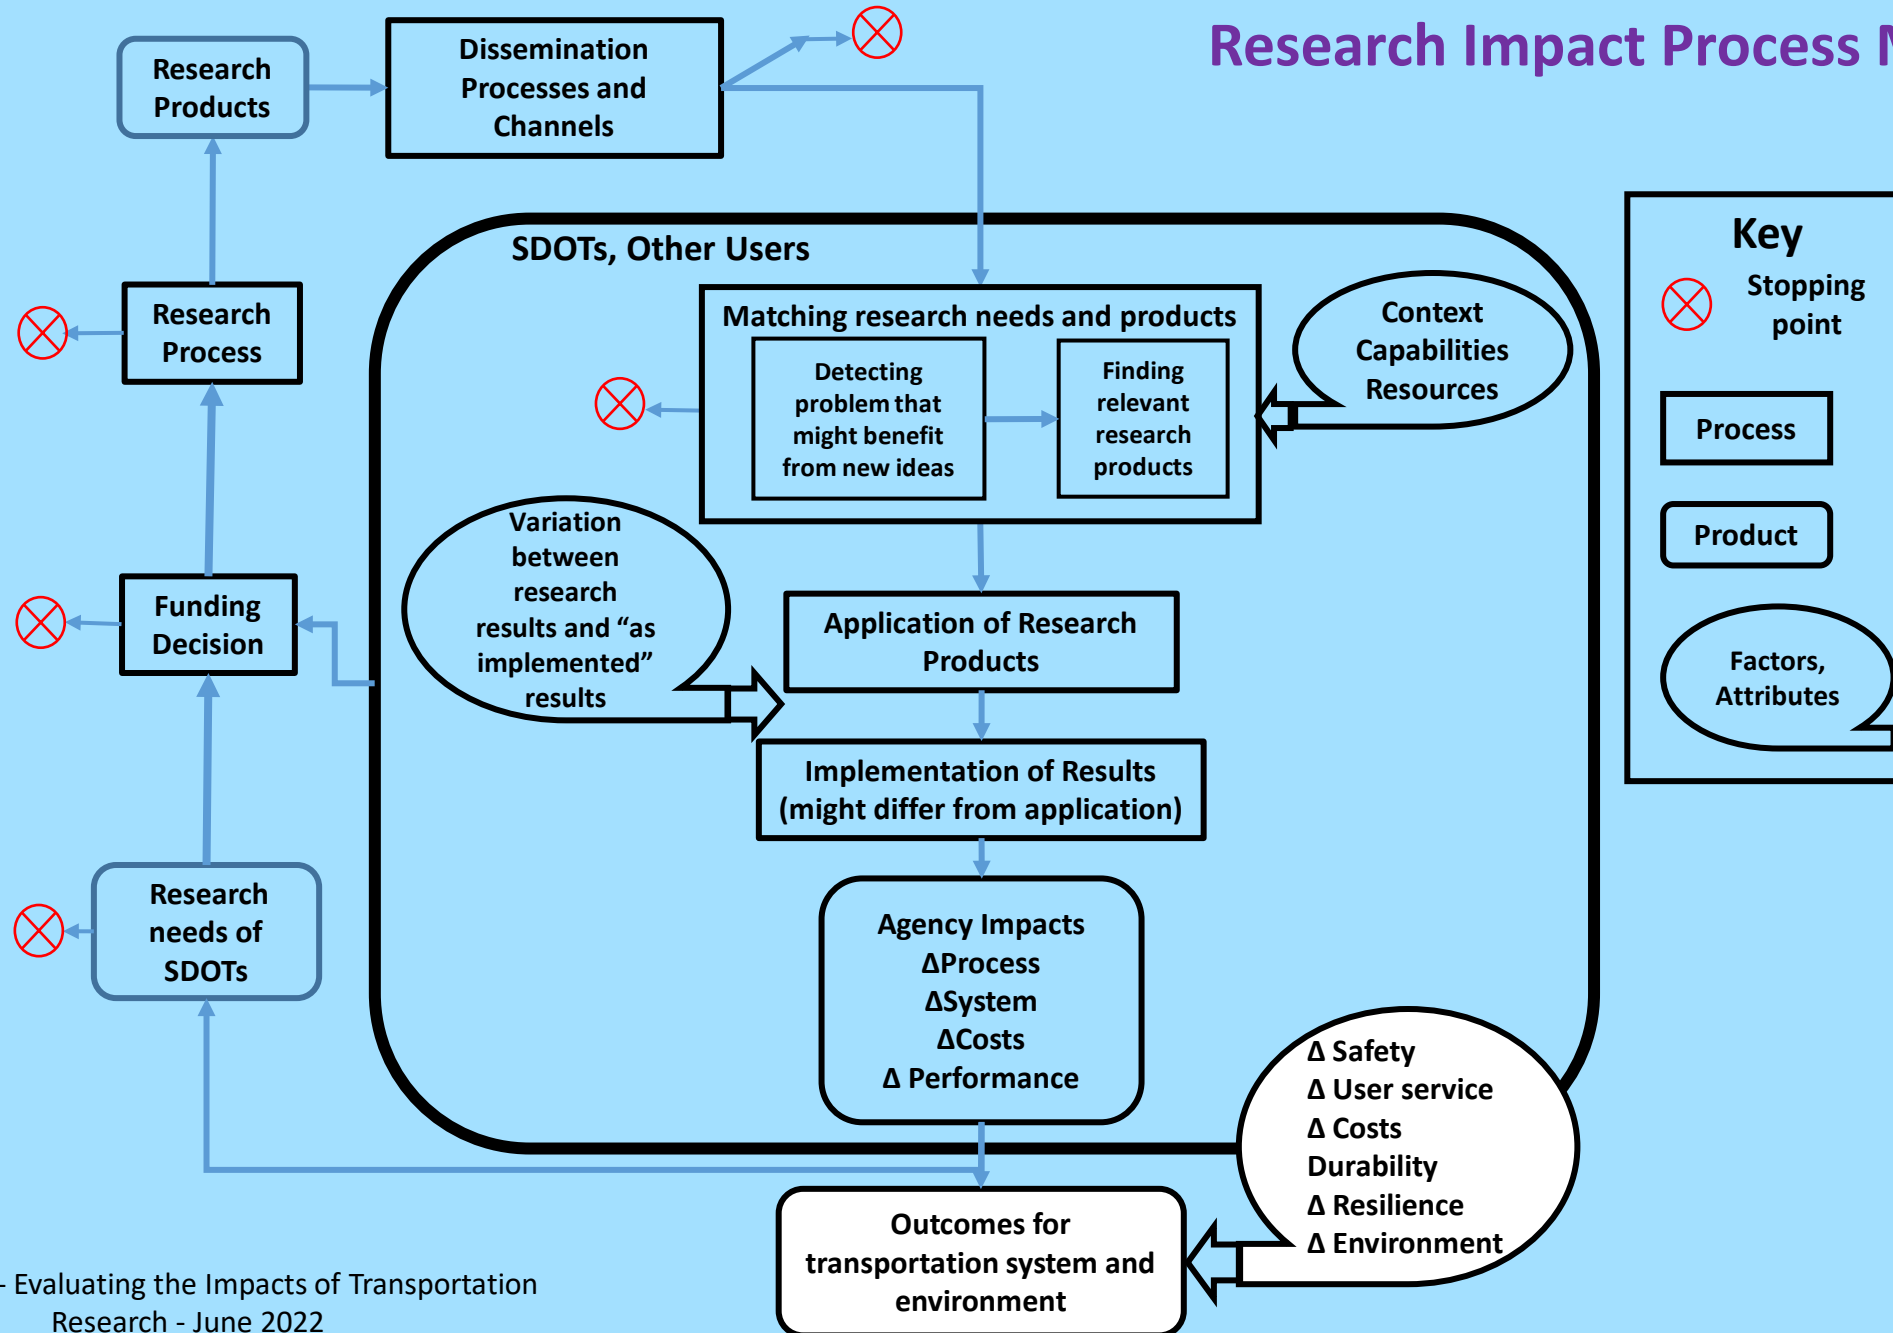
Research Impact Process M

Research Products

Dissemination Processes and Channels

Research Process

Funding Decision

Research needs of SDOTs

SDOTs, Other Users

Matching research needs and products

Detecting problem that might benefit from new ideas

Finding relevant research products

Context Capabilities Resources

Variation between research results and “as implemented” results

Application of Research Products

Implementation of Results (might differ from application)

Agency Impacts
ΔProcess
ΔSystem
ΔCosts
Δ Performance

Δ Safety
Δ User service
Δ Costs
Durability
Δ Resilience
Δ Environment

Outcomes for transportation system and environment

Key
Stopping point
Process
Product
Factors, Attributes

- Evaluating the Impacts of Transportation Research - June 2022